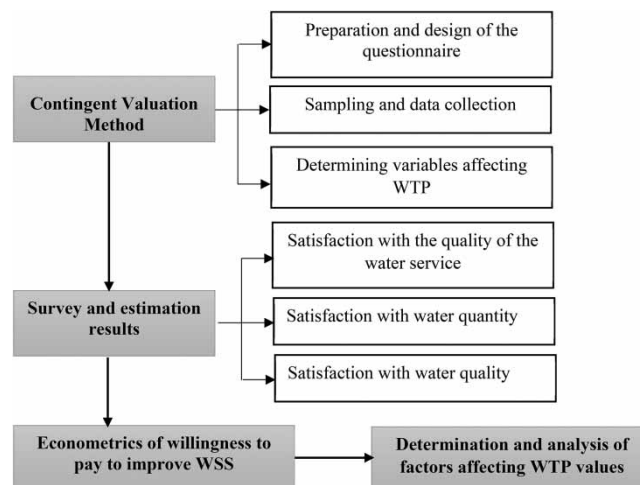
Contingent Valuation Method

Preparation and design of the questionnaire

Sampling and data collection

Determining variables affecting WTP

Survey and estimation results

Satisfaction with the quality of the water service

Satisfaction with water quantity

Satisfaction with water quality

Econometrics of willingness to pay to improve WSS

Determination and analysis of factors affecting WTP values